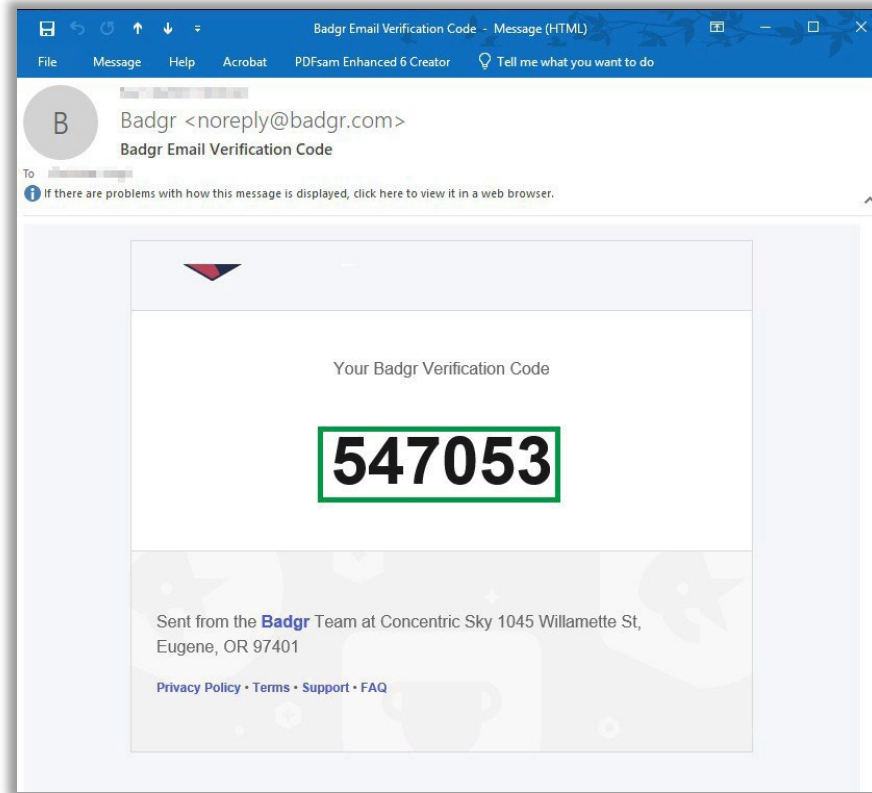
Badgr Email Verification Code - Message (HTML)

File Message Help Acrobat PDFsam Enhanced 6 Creator Tell me what you want to do

B

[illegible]

Badgr <noreply@badgr.com>

Badgr Email Verification Code

To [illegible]

If there are problems with how this message is displayed, click here to view it in a web browser.

Your Badgr Verification Code

547053

Sent from the Badgr Team at Concentric Sky 1045 Willamette St, Eugene, OR 97401

Privacy Policy • Terms • Support • FAQ